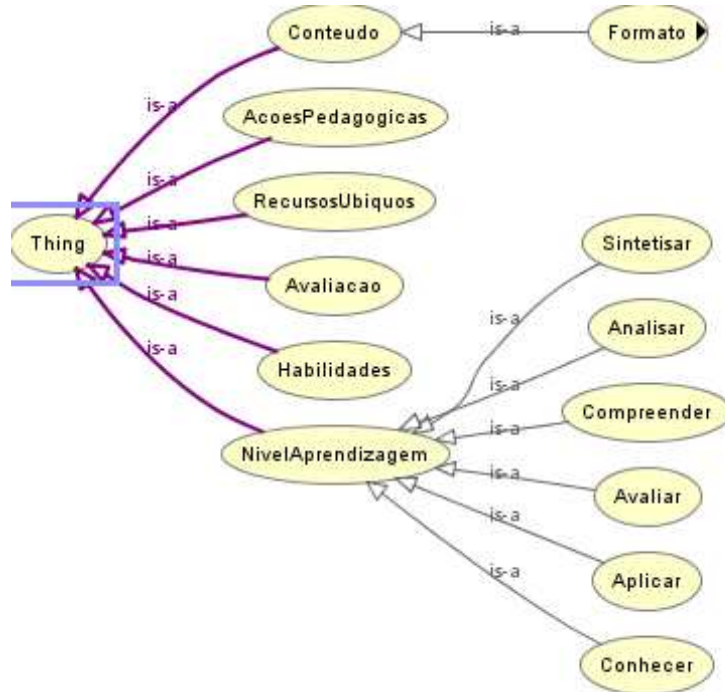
Conteudo
is-a
Formato
is-a
AcoesPedagogicas
is-a
RecursosUbiquos
is-a
Thing
is-a
Avaliacao
is-a
Habilidades
is-a
Sintetisar
is-a
Analisar
is-a
Compreender
is-a
NivelAprendizagem
is-a
Avaliar
is-a
Aplicar
is-a
Conhecer